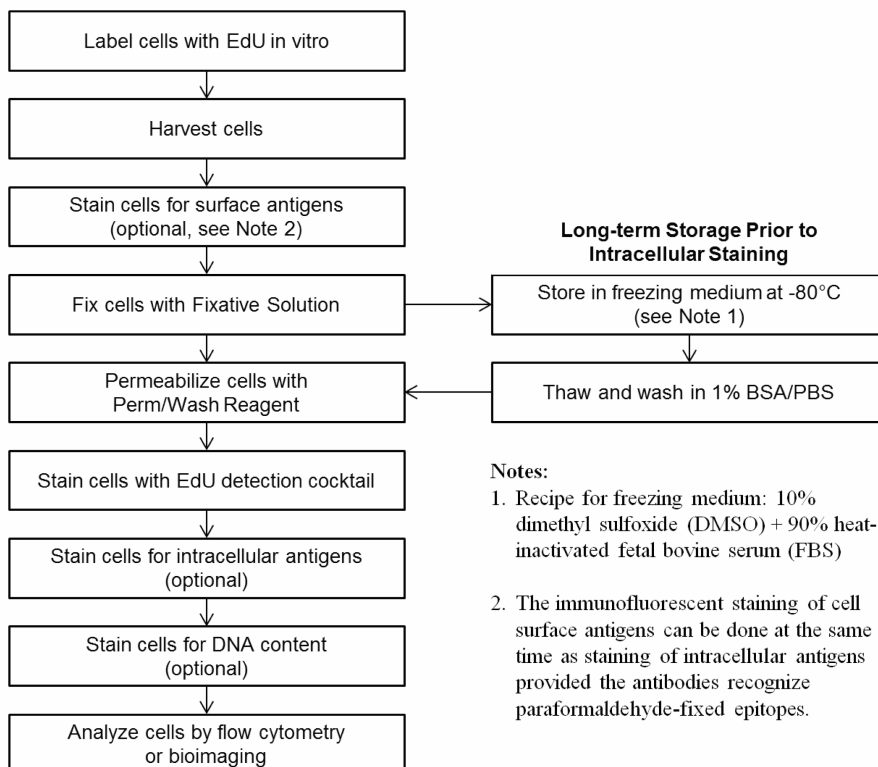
Label cells with EdU in vitro

Harvest cells

Stain cells for surface antigens (optional, see Note 2)

Fix cells with Fixative Solution

Permeabilize cells with Perm/Wash Reagent

Stain cells with EdU detection cocktail

Stain cells for intracellular antigens (optional)

Stain cells for DNA content (optional)

Analyze cells by flow cytometry or bioimaging

**Long-term Storage Prior to Intracellular Staining**

Store in freezing medium at -80°C (see Note 1)

Thaw and wash in 1% BSA/PBS

Notes:

1. Recipe for freezing medium: 10% dimethyl sulfoxide (DMSO) + 90% heat-inactivated fetal bovine serum (FBS)

2. The immunofluorescent staining of cell surface antigens can be done at the same time as staining of intracellular antigens provided the antibodies recognize paraformaldehyde-fixed epitopes.